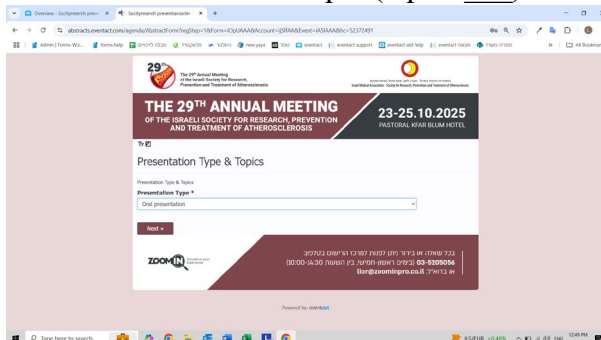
Overview - Socityresearch preven ×   Socityresearch preventionscoler ×   +

abstracts.eventact.com/agenda/AbstractForm/regStep=1&Form=lOpUAAA&Account=iJSRAA&Event=iASIAAA&fc=52372491

Admin | Forms Wiz...   forms help   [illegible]   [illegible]   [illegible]   new yaya   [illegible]   eventact   eventact support   eventact old help   eventact locals   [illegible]   All Bookmarks

29th
The 29th Annual Meeting of the Israeli Society for Research, Prevention and Treatment of Atherosclerosis

Israel Medical Association · Society for Research, Prevention and Treatment of Atherosclerosis

THE 29TH ANNUAL MEETING
OF THE ISRAELI SOCIETY FOR RESEARCH, PREVENTION AND TREATMENT OF ATHEROSCLEROSIS

23-25.10.2025
PASTORAL KFAR BLUM HOTEL

Presentation Type & Topics

Presentation Type & Topics

Presentation Type *

Oral presentation

Next »

ZOOM IN

בכל שאלה או בירור ניתן לפנות למרכז הרישום בטלפון: 03-9205056 (בימים ראשון-חמישי, בין השעות 10:00-16:30)
או בדוא"ל: lior@zoominpro.co.il

Powered by: eventact

Type here to search

EUR/USD +0.46%

12:49 PM